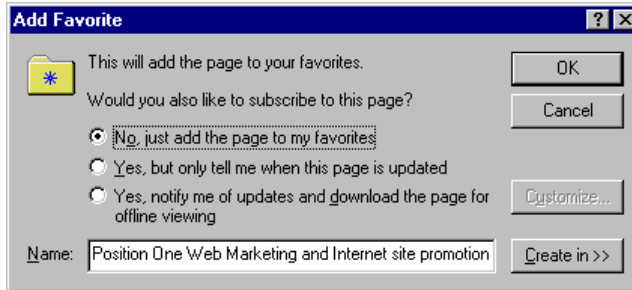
Add Favorite

?
X

This will add the page to your favorites.

Would you also like to subscribe to this page?

No, just add the page to my favorites

Yes, but only tell me when this page is updated

Yes, notify me of updates and download the page for offline viewing

Name: Position One Web Marketing and Internet site promotion

OK

Cancel

Customize...

Create in >>